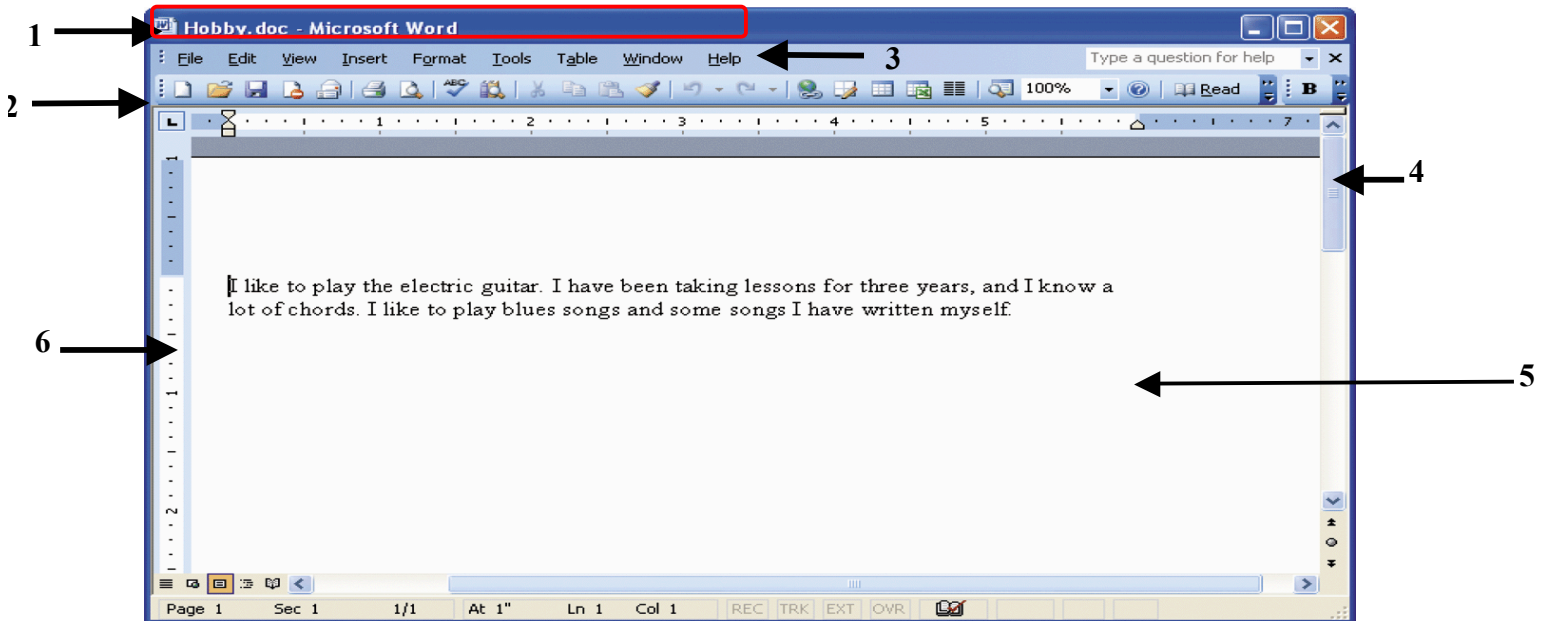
1

Hobby.doc - Microsoft Word

File Edit View Insert Format Tools Table Window Help

3

Type a question for help

2

100% Read B

1 2 3 4 5 7

4

I like to play the electric guitar. I have been taking lessons for three years, and I know a lot of chords. I like to play blues songs and some songs I have written myself.

6

5

Page 1 Sec 1 1/1 At 1" Ln 1 Col 1 REC TRK EXT OVR